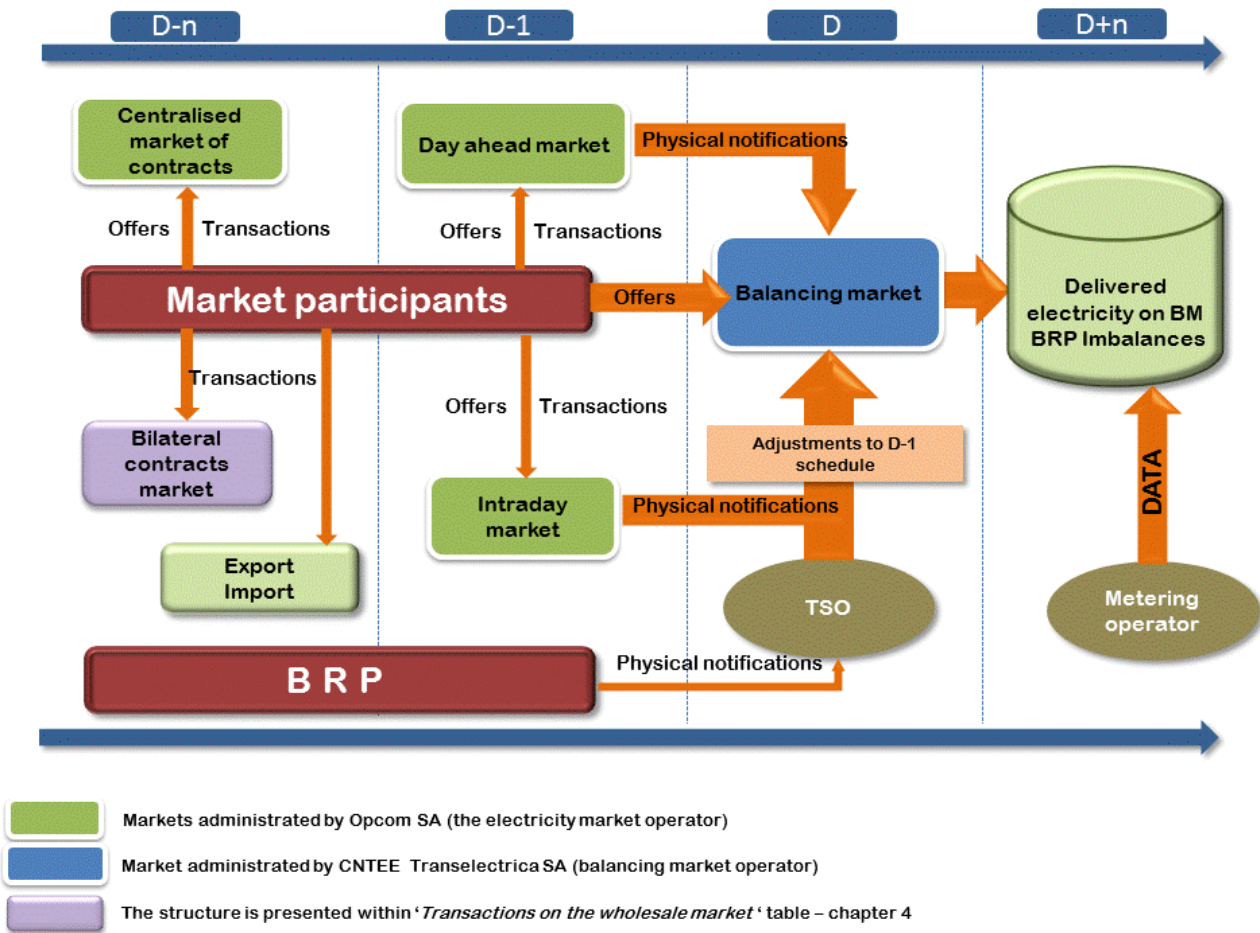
D-n

D-1

D

D+n

Centralised market of contracts

Offers

Transactions

Day ahead market

Physical notifications

Offers

Transactions

Market participants

Offers

Balancing market

Delivered electricity on BM BRP Imbalances

Transactions

Offers

Transactions

Adjustments to D-1 schedule

Bilateral contracts market

Intraday market

Physical notifications

DATA

Export Import

TSO

Metering operator

B R P

Physical notifications

Markets administrated by Opcom SA (the electricity market operator)

Market administrated by CNTEE Transelectrica SA (balancing market operator)

The structure is presented within '*Transactions on the wholesale market* ' table – chapter 4